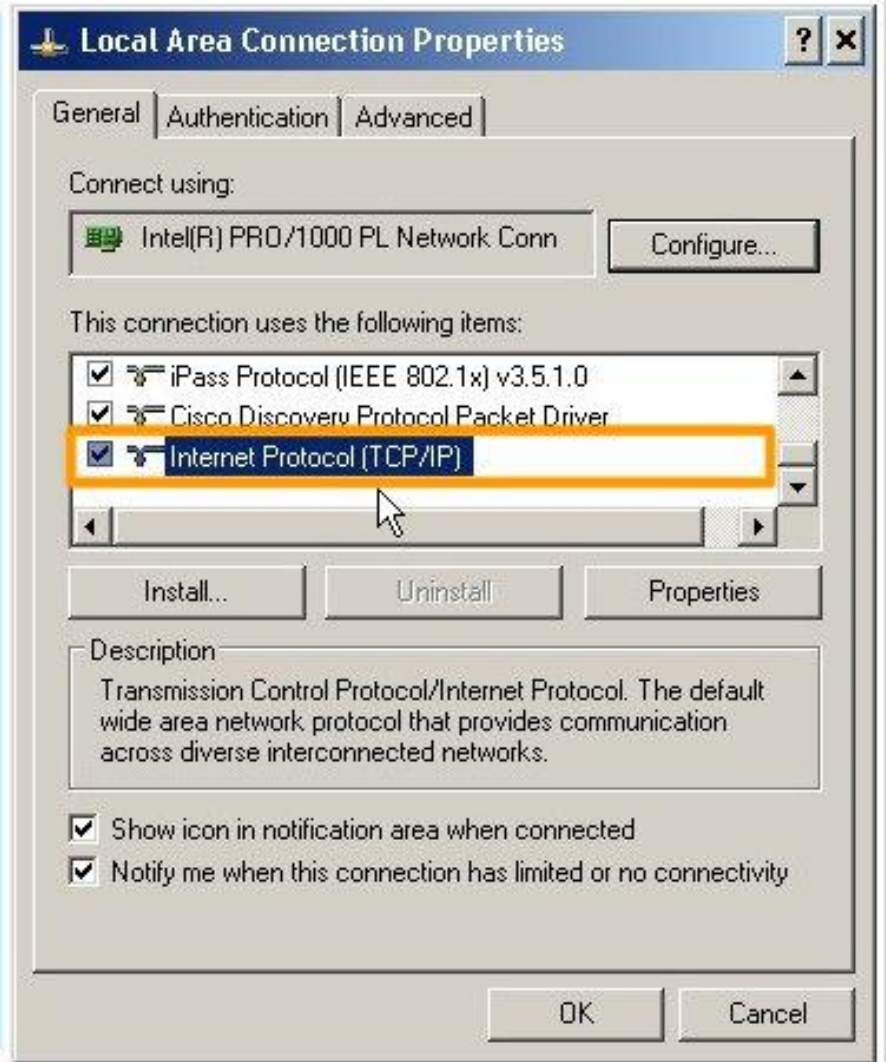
Local Area Connection Properties

?

General | Authentication | Advanced

Connect using:

Intel(R) PRO/1000 PL Network Conn

Configure...

This connection uses the following items:

iPass Protocol (IEEE 802.1x) v3.5.1.0

Cisco Discovery Protocol Packet Driver

Internet Protocol (TCP/IP)

Install...

Uninstall

Properties

Description

Transmission Control Protocol/Internet Protocol. The default wide area network protocol that provides communication across diverse interconnected networks.

Show icon in notification area when connected

Notify me when this connection has limited or no connectivity

OK

Cancel